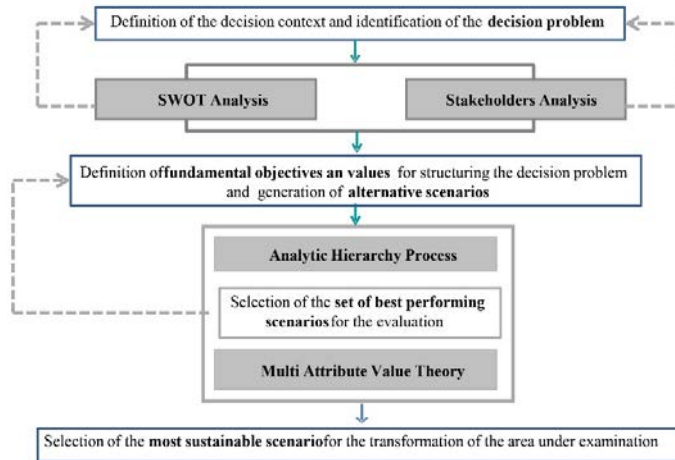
Definition of the decision context and identification of the **decision problem**

SWOT Analysis

Stakeholders Analysis

Definition of**fundamental objectives an values** for structuring the decision problem and generation of **alternative scenarios**

Analytic Hierarchy Process

Selection of the **set of best performing scenarios**for the evaluation

Multi Attribute Value Theory

Selection of the **most sustainable scenario**for the transformation of the area under examination